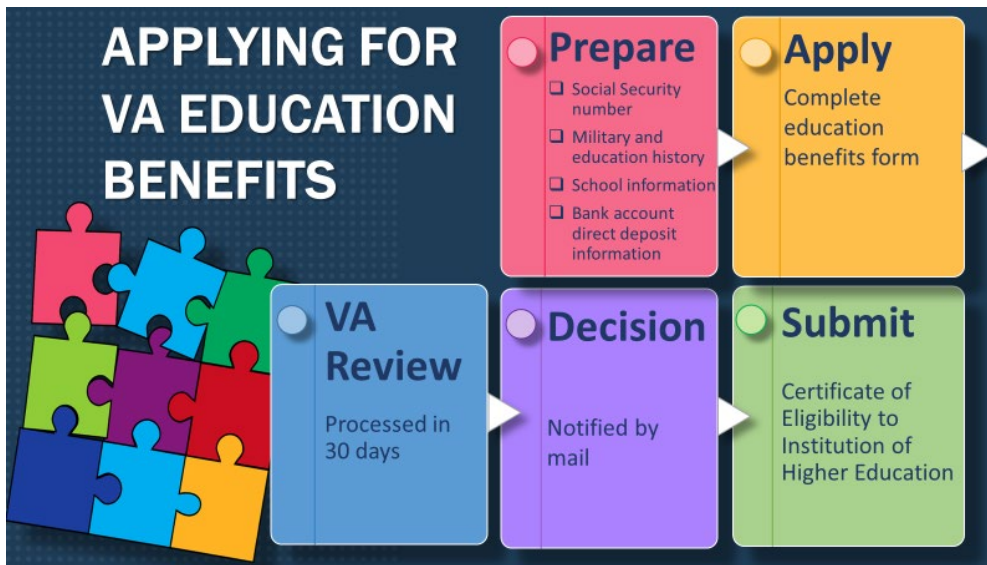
APPLYING FOR VA EDUCATION BENEFITS

Prepare

❑ Social Security number
❑ Military and education history
❑ School information
❑ Bank account direct deposit information

Apply

Complete education benefits form

VA Review

Processed in 30 days

Decision

Notified by mail

Submit

Certificate of Eligibility to Institution of Higher Education